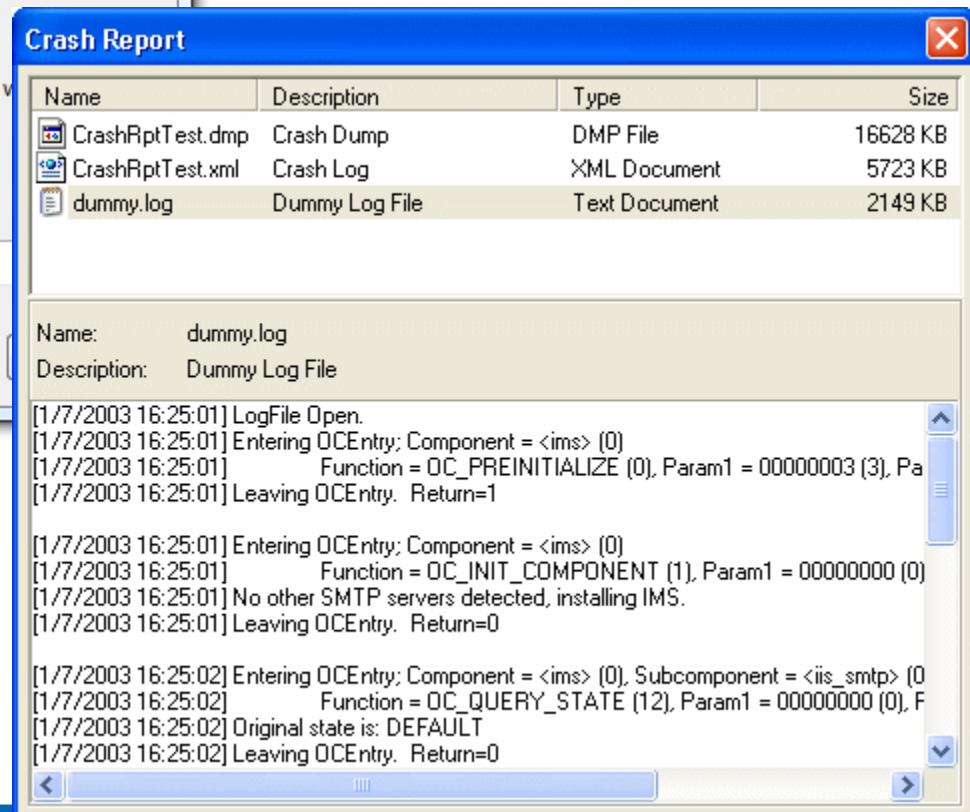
Crash Report

| Name | Description | Type | Size |
|---|---|---|---|
| CrashRptTest.dmp | Crash Dump | DMP File | 16628 KB |
| CrashRptTest.xml | Crash Log | XML Document | 5723 KB |
| dummy.log | Dummy Log File | Text Document | 2149 KB |

Name: dummy.log
Description: Dummy Log File

[1/7/2003 16:25:01] LogFile Open.
[1/7/2003 16:25:01] Entering OCEntry; Component = <ims> (0)
[1/7/2003 16:25:01] Function = OC_PREINITIALIZE (0), Param1 = 00000003 (3), Pa
[1/7/2003 16:25:01] Leaving OCEntry. Return=1

[1/7/2003 16:25:01] Entering OCEntry; Component = <ims> (0)
[1/7/2003 16:25:01] Function = OC_INIT_COMPONENT (1), Param1 = 00000000 (0)
[1/7/2003 16:25:01] No other SMTP servers detected, installing IMS.
[1/7/2003 16:25:01] Leaving OCEntry. Return=0

[1/7/2003 16:25:02] Entering OCEntry; Component = <ims> (0), Subcomponent = <iis_smtp> (0
[1/7/2003 16:25:02] Function = OC_QUERY_STATE (12), Param1 = 00000000 (0), F
[1/7/2003 16:25:02] Original state is: DEFAULT
[1/7/2003 16:25:02] Leaving OCEntry. Return=0